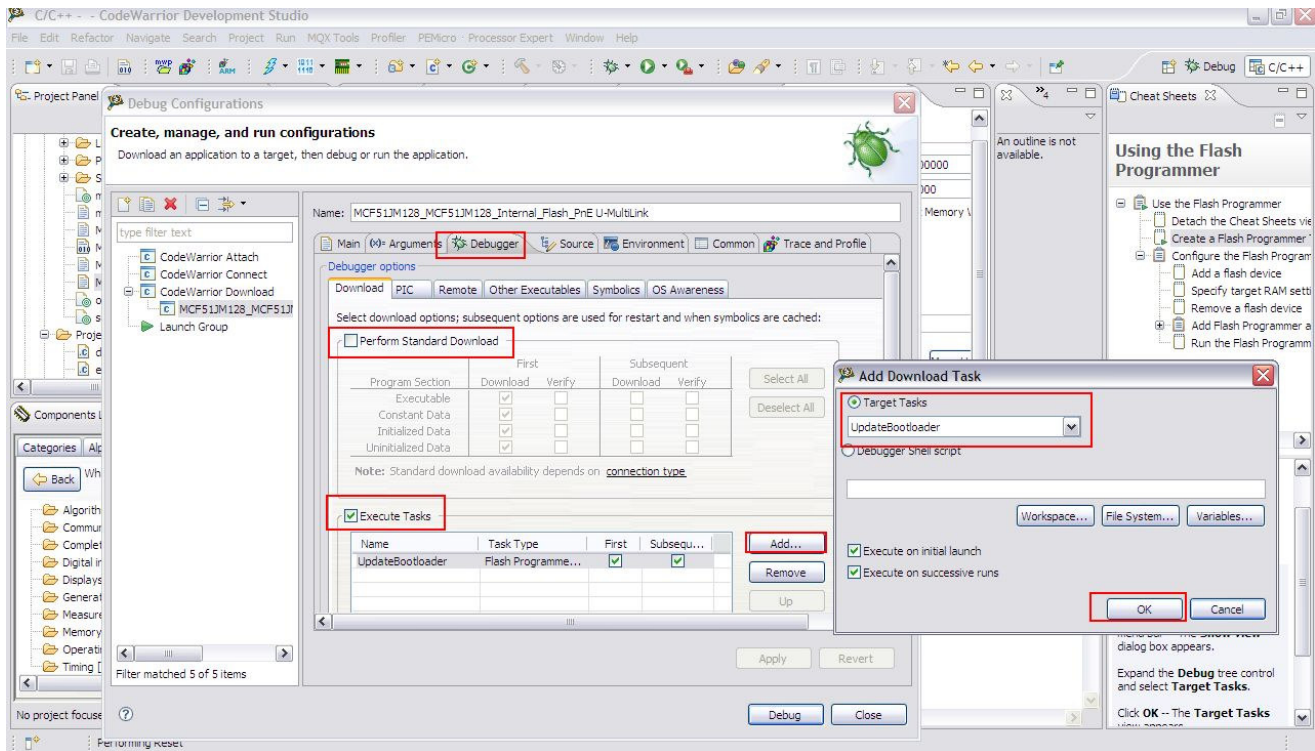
C/C++ - - CodeWarrior Development Studio

File Edit Refactor Navigate Search Project Run MQX Tools Profiler PEMicro Processor Expert Window Help

Debug C/C++

Project Panel

Debug Configurations

Create, manage, and run configurations

Download an application to a target, then debug or run the application.

type filter text

CodeWarrior Attach
CodeWarrior Connect
CodeWarrior Download
MCF51JM128_MCF51JI
Launch Group

Filter matched 5 of 5 items

Name: MCF51JM128_MCF51JM128_Internal_Flash_PnE U-MultiLink

Main (x)= Arguments Debugger Source Environment Common Trace and Profile

Debugger options

Download PIC Remote Other Executables Symbolics OS Awareness

Select download options; subsequent options are used for restart and when symbolics are cached:

Perform Standard Download

| Program Section | First Download | First Verify | Subsequent Download | Subsequent Verify |
|---|---|---|---|---|
| Executable | | | | |
| Constant Data | | | | |
| Initialized Data | | | | |
| Uninitialized Data | | | | |

Select All
Deselect All

Note: Standard download availability depends on connection type

Execute Tasks

| Name | Task Type | First | Subsequ... |
|---|---|---|---|
| UpdateBootloader | Flash Programme... | ☑ | ☑ |

Add...
Remove
Up

Apply Revert

Debug Close

Add Download Task

Target Tasks

UpdateBootloader

Debugger Shell script

Workspace... File System... Variables...

Execute on initial launch

Execute on successive runs

OK Cancel

An outline is not available.

00000
000
Memory \

Cheat Sheets

Using the Flash Programmer

Use the Flash Programmer
Detach the Cheat Sheets vie
Create a Flash Programmer
Configure the Flash Program
Add a flash device
Specify target RAM setti
Remove a flash device
Add Flash Programmer a
Run the Flash Programm

dialog box appears.

Expand the Debug tree control and select Target Tasks.

Click OK -- The Target Tasks

Components L

Categories Alp

Back Wh

Algorith
Commur
Complet
Digital in
Displays
Generat
Measure
Memory
Operati
Timing [

Proje

No project focuse

Performing Reset